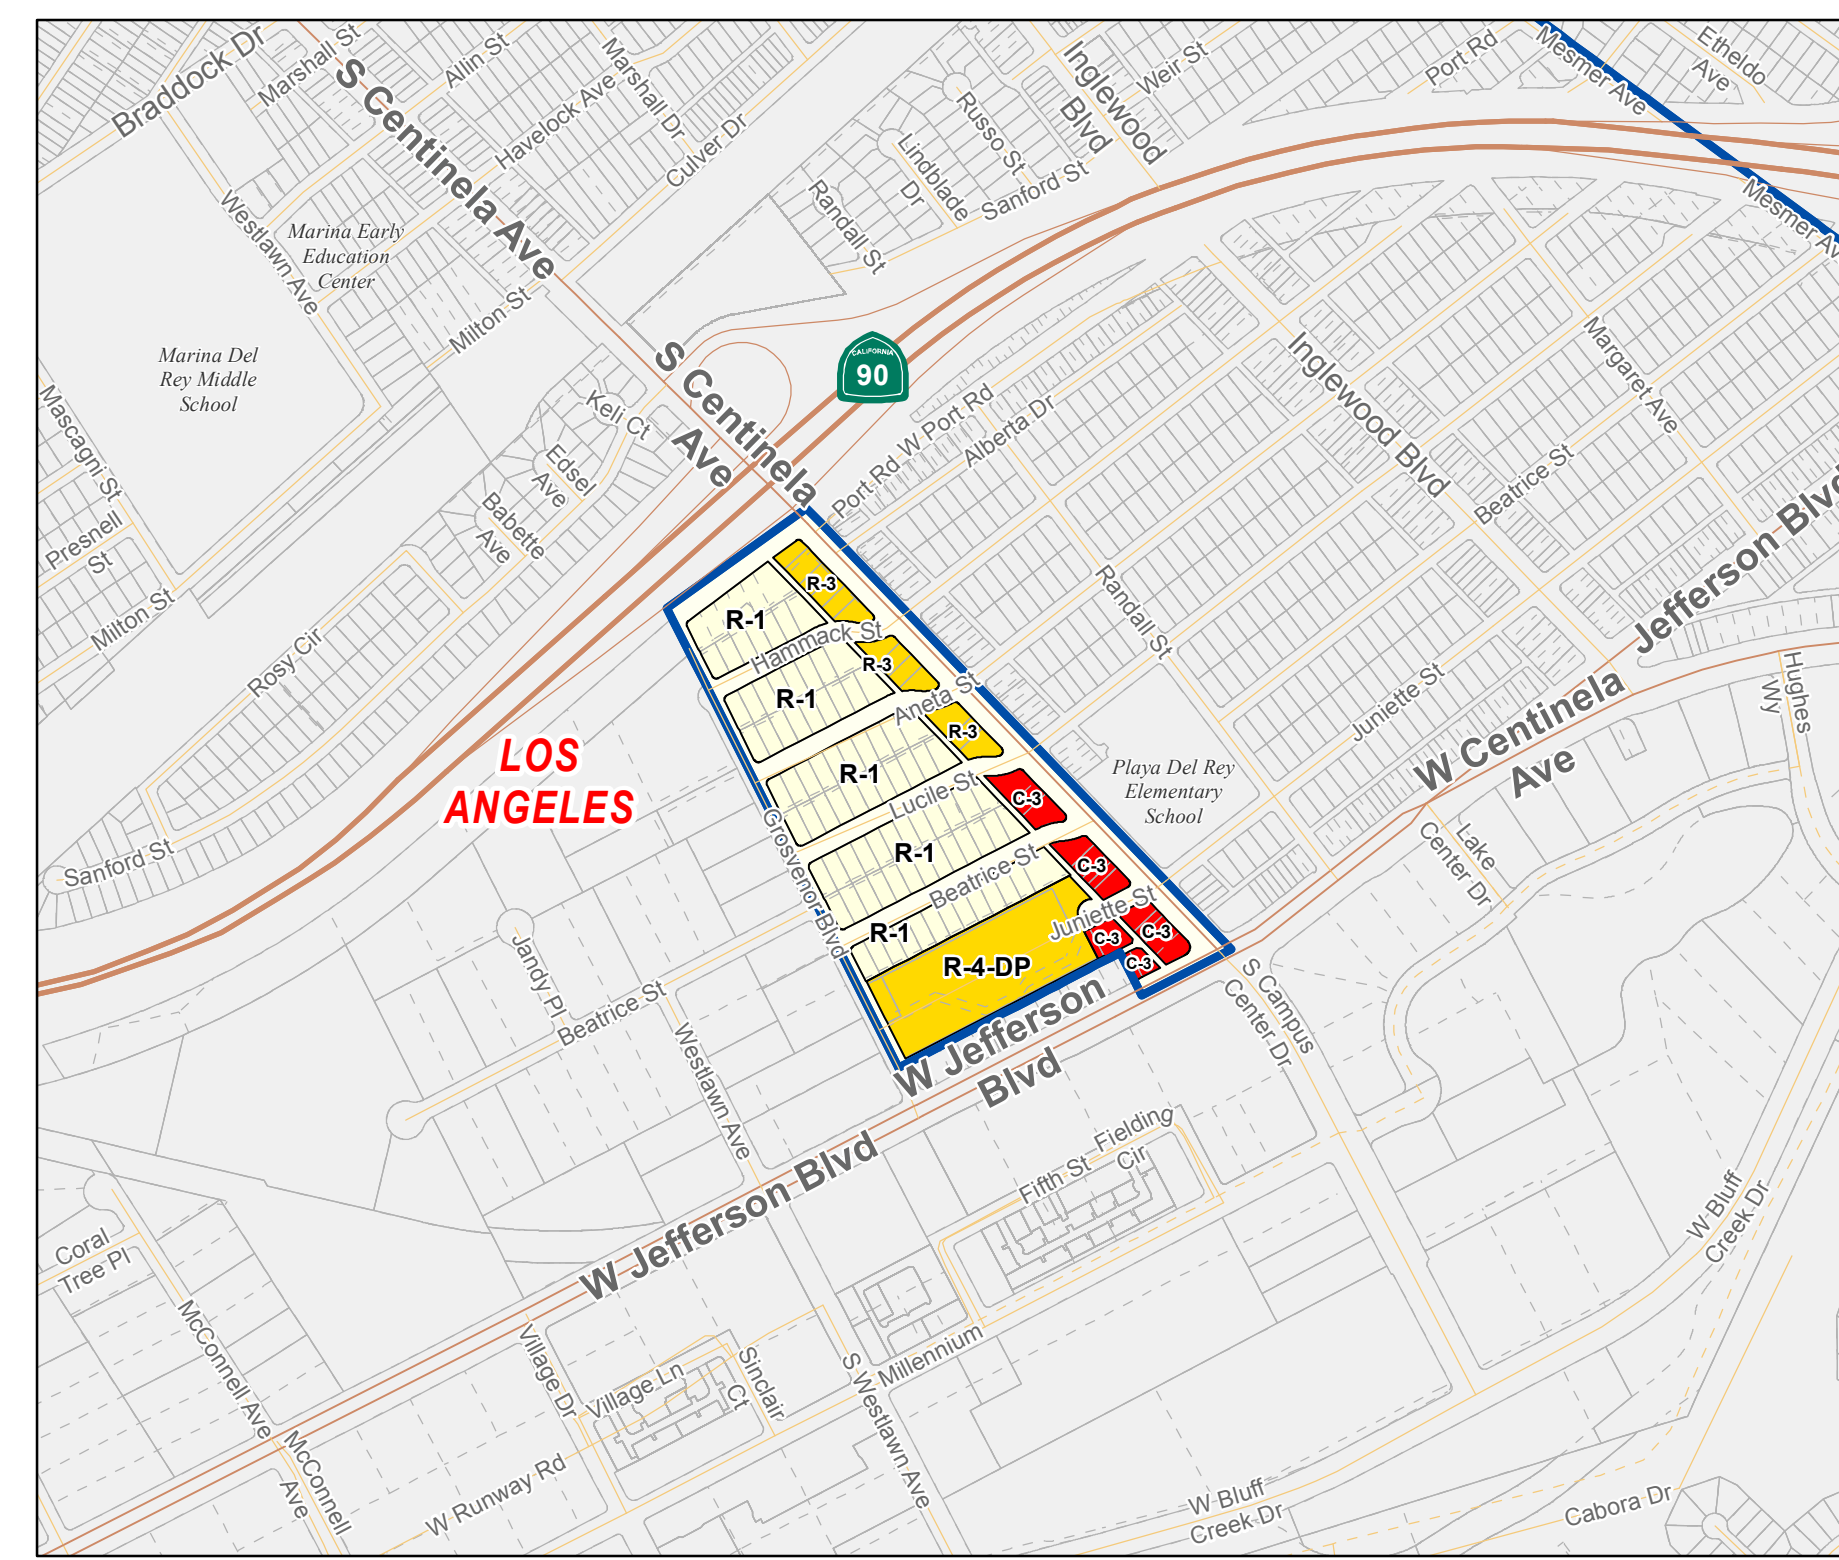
Braddock Dr
Marshall St
S Centinela Ave
Allin St
Havelock Ave
Marshall Dr
Culver Dr
Randall St
Lindblade Dr
Russo St
Inglewood Blvd
Weir St
Sanford St
Port Rd
Mesmer Ave
Etheldo Ave
Mesmer Av
Westlawn Ave
Marina Early Education Center
Milton St
Marina Del Rey Middle School
CALIFORNIA
90
S Centinela Ave
Keli Ct
Edsel Ave
Babette Ave
Mascagni St
Presnell St
Milton St
Port Rd
W Port Rd
Alberta Dr
Inglewood Blvd
Margaret Ave
Beatrice St
Jefferson Blvd
Rosy Cir
R-3
R-1
Hammack St
R-3
R-1
Aneta St
R-3
R-1
Lucile St
C-3
R-1
Beatrice St
C-3
R-1
Juniette St
C-3
C-3
C-3
R-4-DP
Randall St
Juniette St
Playa Del Rey Elementary School
W Centinela Ave
Hughes Wy
LOS ANGELES
Sanford St
Grosvenor Blvd
Jandy Pl
Beatrice St
Westlawn Ave
W Jefferson Blvd
S Campus Center Dr
Lake Center Dr
W Jefferson Blvd
Fielding Cir
Fifth St
W Bluff Creek Dr
Coral Tree Pl
McConnell Ave
McConnell Ave
Village Dr
Village Ln
Sinclair Ct
Millennium
S Westlawn Ave
W Runway Rd
W Bluff Creek Dr
Cabora Dr